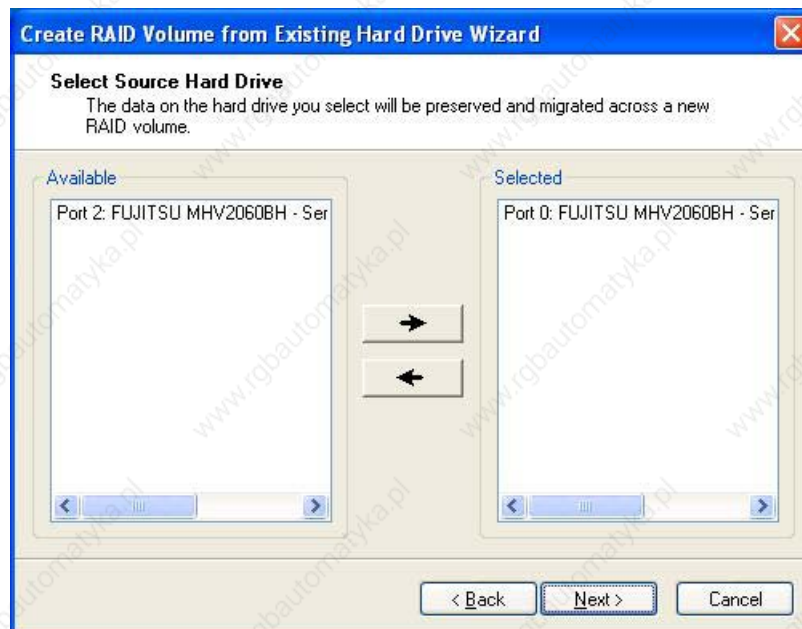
Create RAID Volume from Existing Hard Drive Wizard

Select Source Hard Drive
The data on the hard drive you select will be preserved and migrated across a new RAID volume.

Available

Port 2: FUJITSU MHV2060BH - Ser

Selected

Port 0: FUJITSU MHV2060BH - Ser

< Back

Next >

Cancel

www.rgbautomatyka.pl